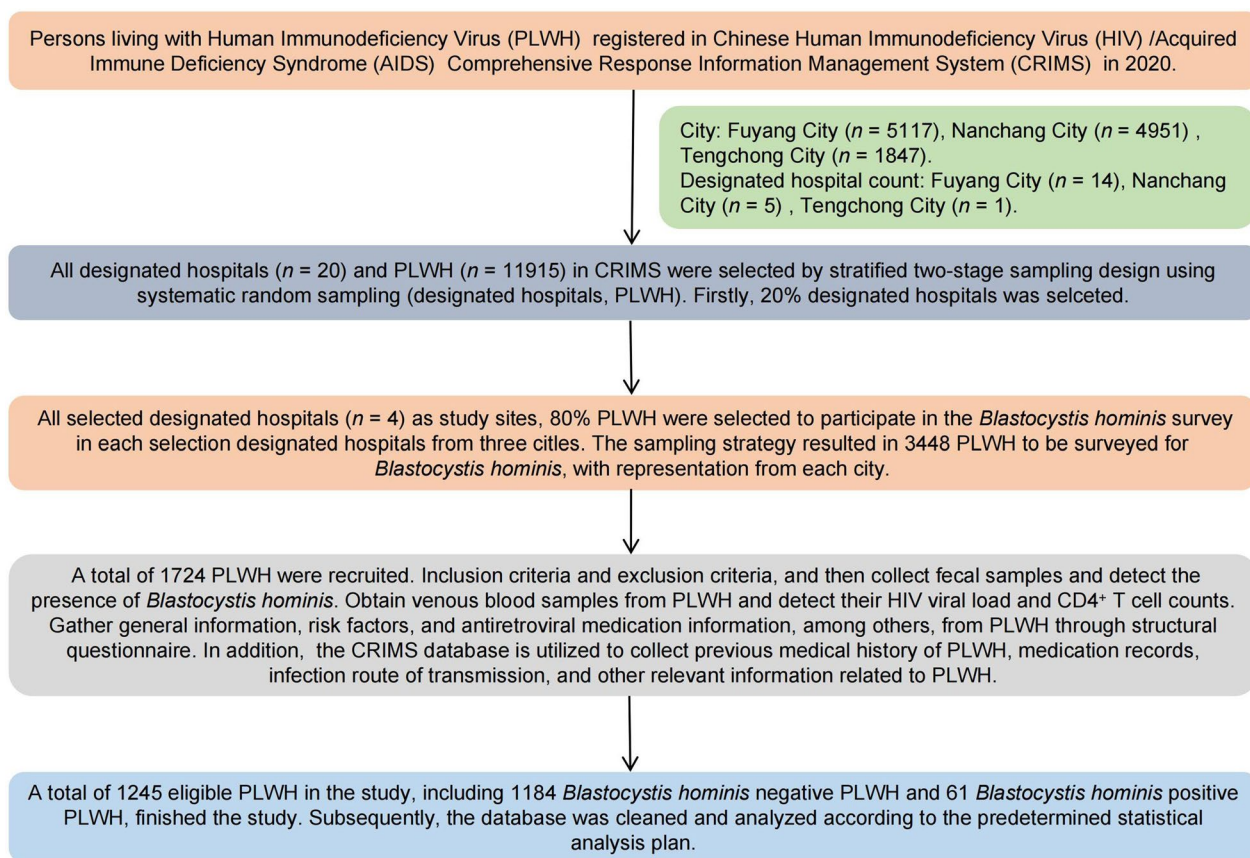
Persons living with Human Immunodeficiency Virus (PLWH) registered in Chinese Human Immunodeficiency Virus (HIV) /Acquired Immune Deficiency Syndrome (AIDS) Comprehensive Response Information Management System (CRIMS) in 2020.

City: Fuyang City ($n$ = 5117), Nanchang City ($n$ = 4951) , Tengchong City ($n$ = 1847).
Designated hospital count: Fuyang City ($n$ = 14), Nanchang City ($n$ = 5) , Tengchong City ($n$ = 1).

All designated hospitals ($n$ = 20) and PLWH ($n$ = 11915) in CRIMS were selected by stratified two-stage sampling design using systematic random sampling (designated hospitals, PLWH). Firstly, 20% designated hospitals was selceted.

All selected designated hospitals ($n$ = 4) as study sites, 80% PLWH were selected to participate in the Blastocystis hominis survey in each selection designated hospitals from three citles. The sampling strategy resulted in 3448 PLWH to be surveyed for Blastocystis hominis, with representation from each city.

A total of 1724 PLWH were recruited. Inclusion criteria and exclusion criteria, and then collect fecal samples and detect the presence of Blastocystis hominis. Obtain venous blood samples from PLWH and detect their HIV viral load and CD4$^+$ T cell counts. Gather general information, risk factors, and antiretroviral medication information, among others, from PLWH through structural questionnaire. In addition, the CRIMS database is utilized to collect previous medical history of PLWH, medication records, infection route of transmission, and other relevant information related to PLWH.

A total of 1245 eligible PLWH in the study, including 1184 Blastocystis hominis negative PLWH and 61 Blastocystis hominis positive PLWH, finished the study. Subsequently, the database was cleaned and analyzed according to the predetermined statistical analysis plan.